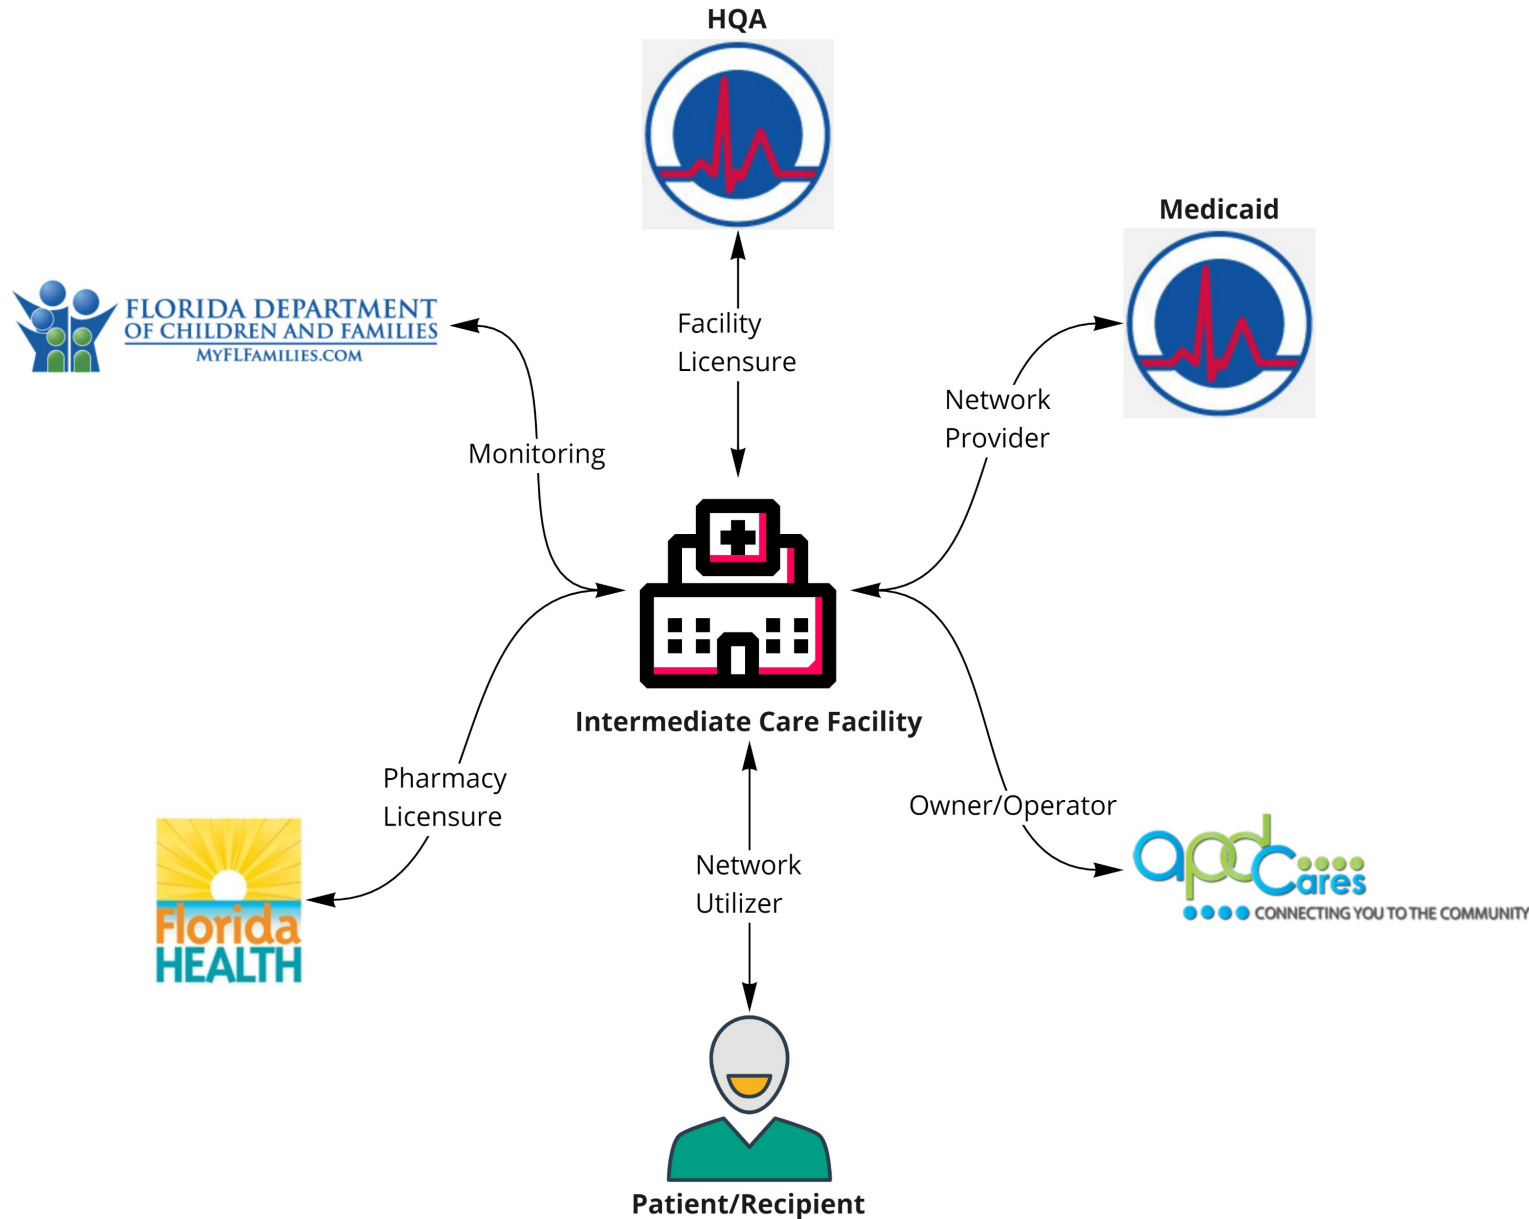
HQA

Medicaid

FLORIDA DEPARTMENT OF CHILDREN AND FAMILIES
MYFLFAMILIES.COM

Facility Licensure

Network Provider

Monitoring

Intermediate Care Facility

Pharmacy Licensure

Owner/Operator

Network Utilizer

Florida HEALTH

apd Cares
CONNECTING YOU TO THE COMMUNITY

Patient/Recipient